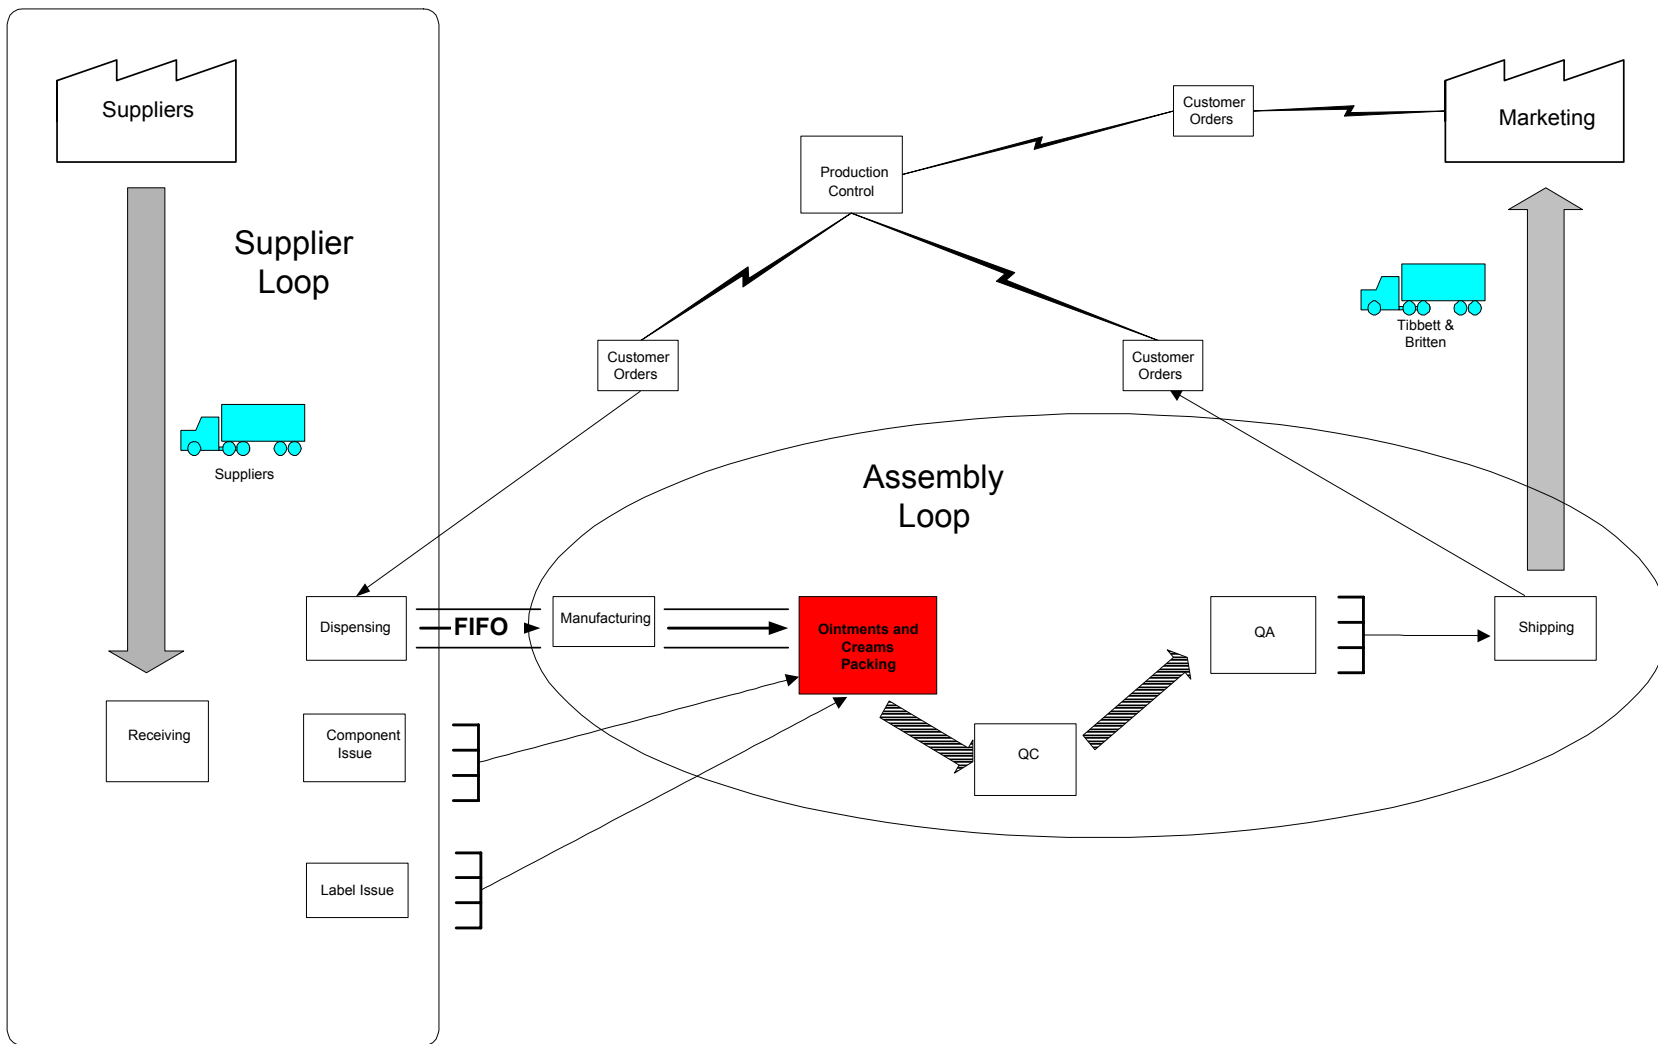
Suppliers

Supplier Loop

Suppliers

Receiving

Dispensing

Component Issue

Label Issue

FIFO

Manufacturing

Ointments and Creams Packing

QC

QA

Shipping

Assembly Loop

Customer Orders

Production Control

Customer Orders

Customer Orders

Marketing

Tibbett & Britten